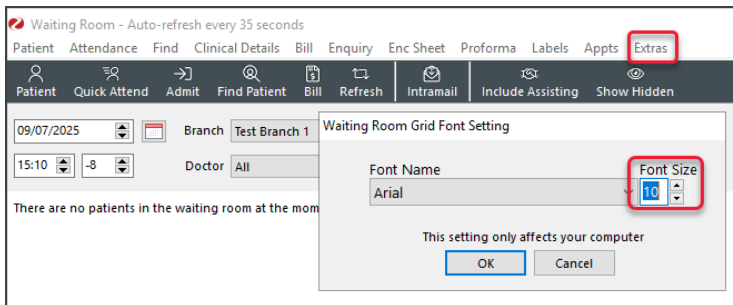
Waiting Room - Auto-refresh every 35 seconds

Patient Attendance Find Clinical Details Bill Enquiry Enc Sheet Proforma Labels Appts Extras

Patient Quick Attend Admit Find Patient Bill Refresh Intramail Include Assisting Show Hidden

09/07/2025

Branch Test Branch 1

15:10 -8

Doctor All

There are no patients in the waiting room at the mom

Waiting Room Grid Font Setting

Font Name

Arial

Font Size

10

This setting only affects your computer

OK Cancel